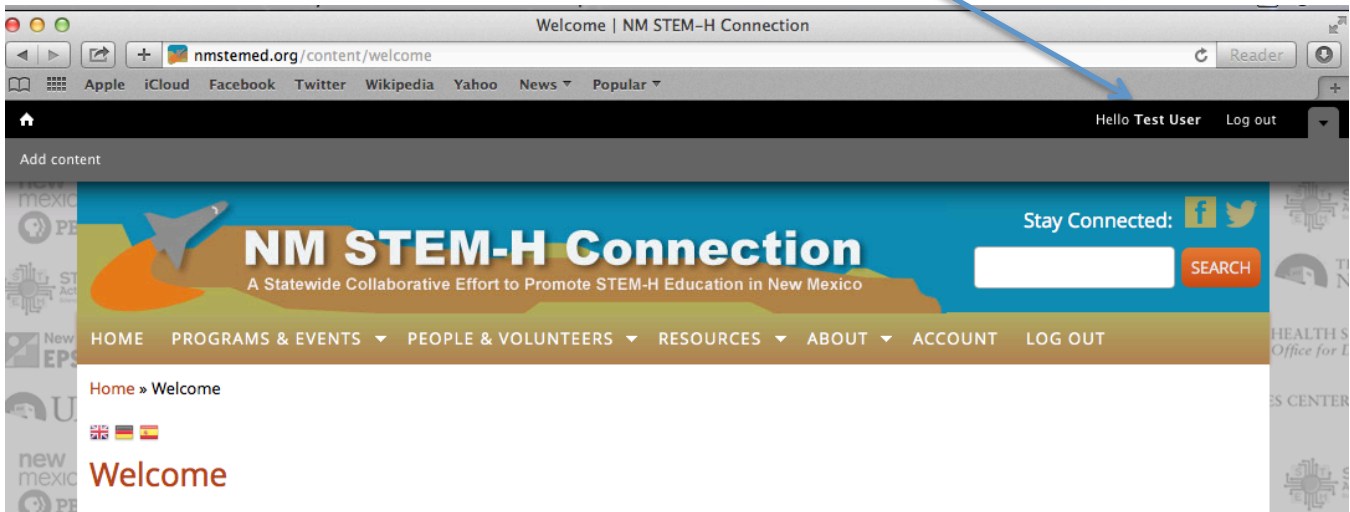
Welcome | NM STEM-H Connection

nmstemed.org/content/welcome

Reader

Apple iCloud Facebook Twitter Wikipedia Yahoo News ▾ Popular ▾

Hello Test User Log out

Add content

NM STEM-H Connection

A Statewide Collaborative Effort to Promote STEM-H Education in New Mexico

Stay Connected:

SEARCH

HOME PROGRAMS & EVENTS ▾ PEOPLE & VOLUNTEERS ▾ RESOURCES ▾ ABOUT ▾ ACCOUNT LOG OUT

Home » Welcome

Welcome